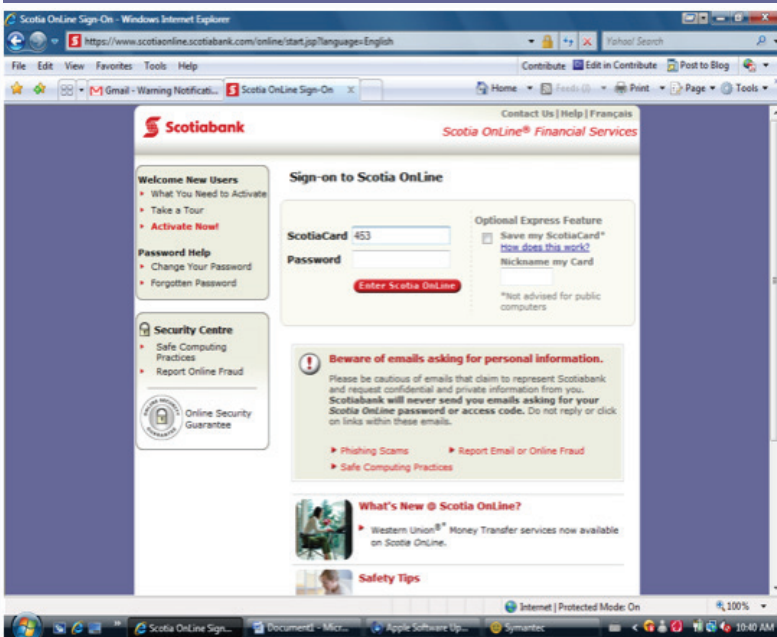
Scotia OnLine Sign-On - Windows Internet Explorer

https://www.scotiaonline.scotiabank.com/online/start.jsp?language=English

Yahoo! Search

File Edit View Favorites Tools Help

Contribute Edit in Contribute Post to Blog

Gmail - Warning Notificati... Scotia OnLine Sign-On

Home Feeds (J) Print Page Tools

Contact Us | Help | Français

Scotiabank

Scotia OnLine® Financial Services

Welcome New Users
What You Need to Activate
Take a Tour
Activate Now!

Password Help
Change Your Password
Forgotten Password

Security Centre
Safe Computing Practices
Report Online Fraud

Online Security Guarantee

Sign-on to Scotia OnLine

ScotiaCard 453
Password

Enter Scotia OnLine

Optional Express Feature
Save my ScotiaCard*
How does this work?
Nickname my Card

*Not advised for public computers

Beware of emails asking for personal information.

Please be cautious of emails that claim to represent Scotiabank and request confidential and private information from you. Scotiabank will never send you emails asking for your Scotia OnLine password or access code. Do not reply or click on links within these emails.

Phishing Scams
Report Email or Online Fraud
Safe Computing Practices

What's New @ Scotia OnLine?

Western Union®* Money Transfer services now available on Scotia OnLine.

Safety Tips

Internet | Protected Mode: On

100%

Scotia OnLine Sign... Document1 - Micr... Apple Software Up... Symantec

10:40 AM